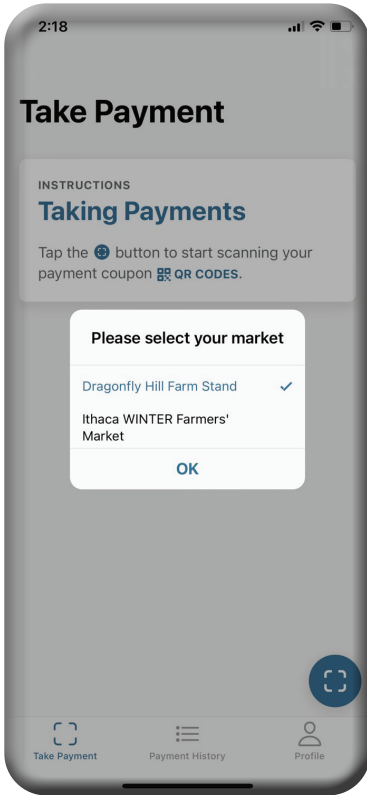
2:18

Take Payment

INSTRUCTIONS
Taking Payments

Tap the button to start scanning your payment coupon QR CODES.

Please select your market

Dragonfly Hill Farm Stand ✓

Ithaca WINTER Farmers' Market

OK

Take Payment
Payment History
Profile